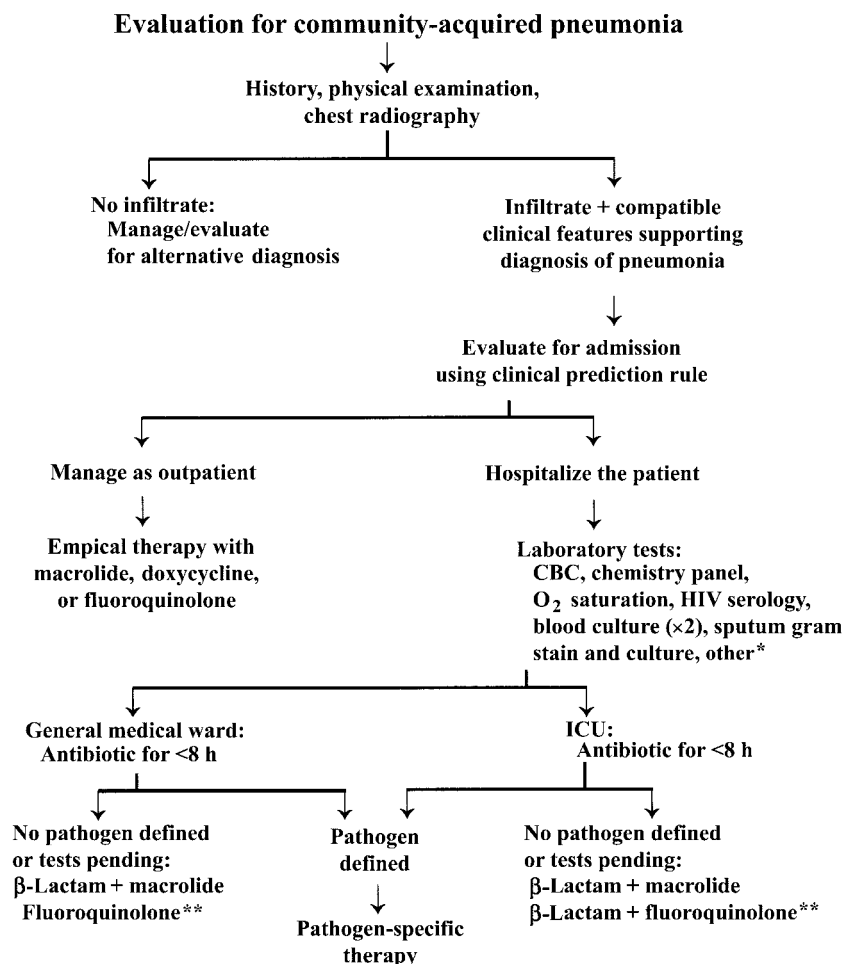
Evaluation for community-acquired pneumonia

History, physical examination, chest radiography

No infiltrate: Manage/evaluate for alternative diagnosis

Infiltrate + compatible clinical features supporting diagnosis of pneumonia

Evaluate for admission using clinical prediction rule

Manage as outpatient

Empical therapy with macrolide, doxycycline, or fluoroquinolone

Hospitalize the patient

Laboratory tests: CBC, chemistry panel, $O_2$ saturation, HIV serology, blood culture (×2), sputum gram stain and culture, other*

General medical ward: Antibiotic for <8 h

ICU: Antibiotic for <8 h

No pathogen defined or tests pending: β-Lactam + macrolide Fluoroquinolone**

Pathogen defined

Pathogen-specific therapy

No pathogen defined or tests pending: β-Lactam + macrolide β-Lactam + fluoroquinolone**